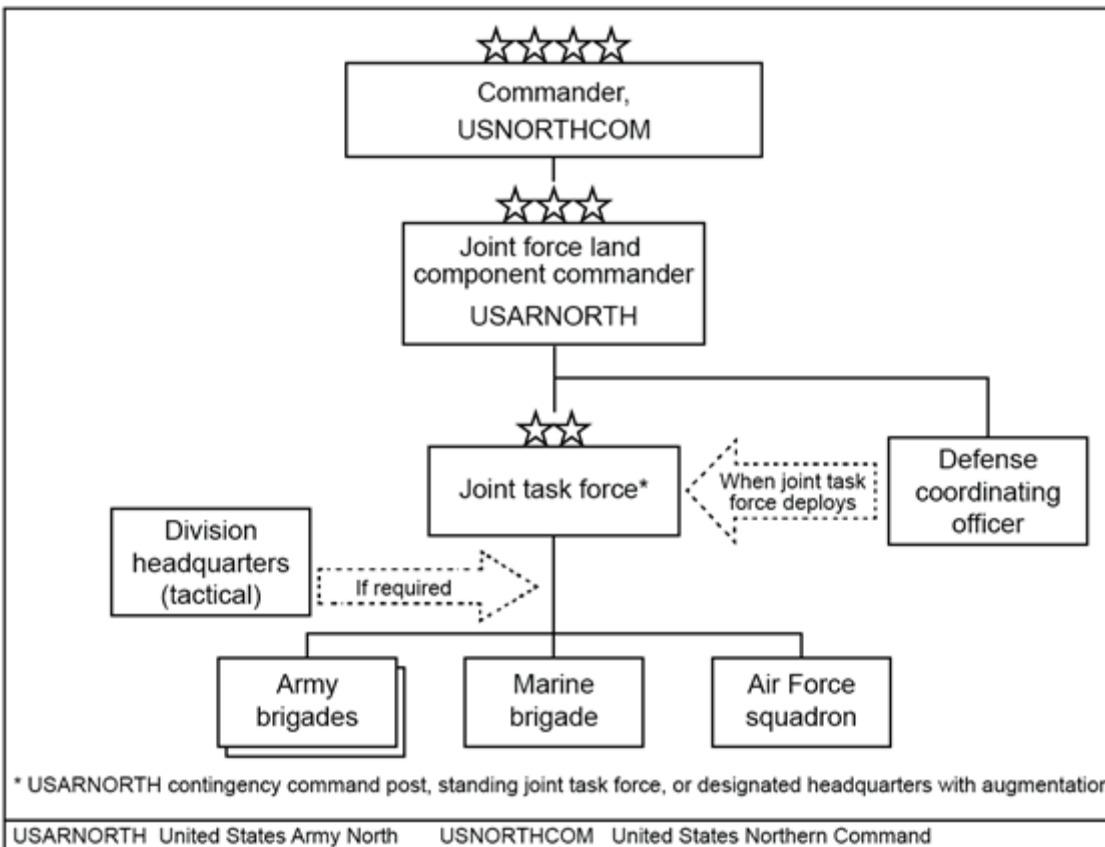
Commander, USNORTHCOM

Joint force land component commander
USARNORTH

Joint task force*

When joint task force deploys

Defense coordinating officer

Division headquarters (tactical)

If required

Army brigades

Marine brigade

Air Force squadron

* USARNORTH contingency command post, standing joint task force, or designated headquarters with augmentatio

USARNORTH United States Army North USNORTHCOM United States Northern Command